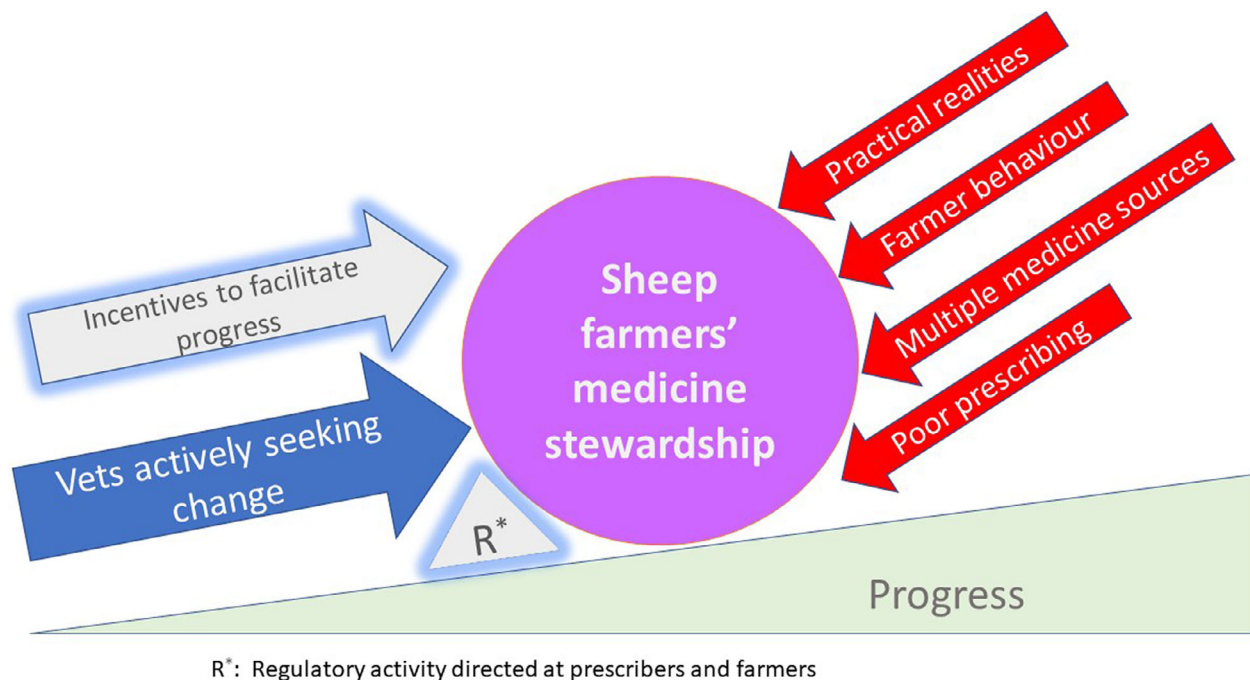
Incentives to facilitate progress

Vets actively seeking change

$R^*$

Sheep farmers' medicine stewardship

Practical realities

Farmer behaviour

Multiple medicine sources

Poor prescribing

Progress

$R^*$: Regulatory activity directed at prescribers and farmers